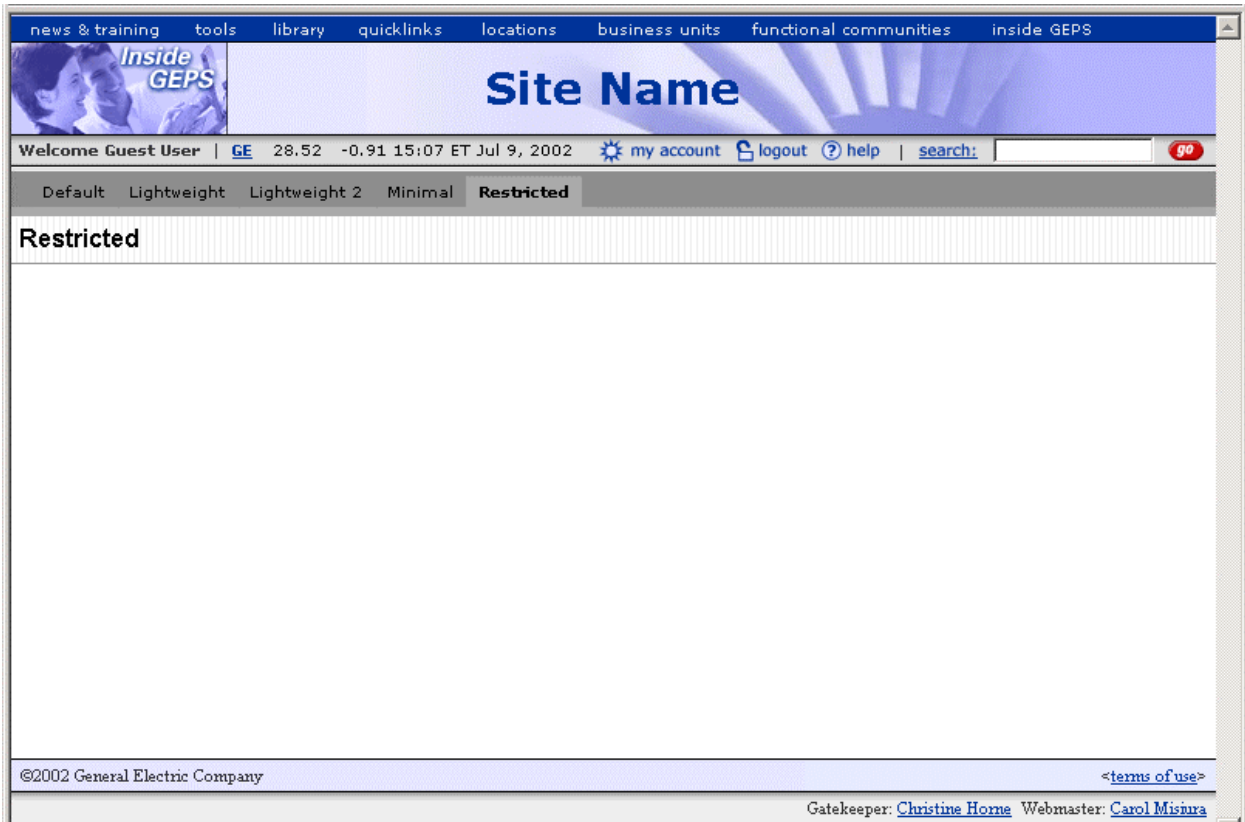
news & training tools library quicklinks locations business units functional communities inside GEPS

Inside GEPS

Site Name

Welcome Guest User | GE 28.52 -0.91 15:07 ET Jul 9, 2002 my account logout help | search: go

Default Lightweight Lightweight 2 Minimal Restricted

Restricted

©2002 General Electric Company

<terms of use>

Gatekeeper: Christine Horne Webmaster: Carol Misiura